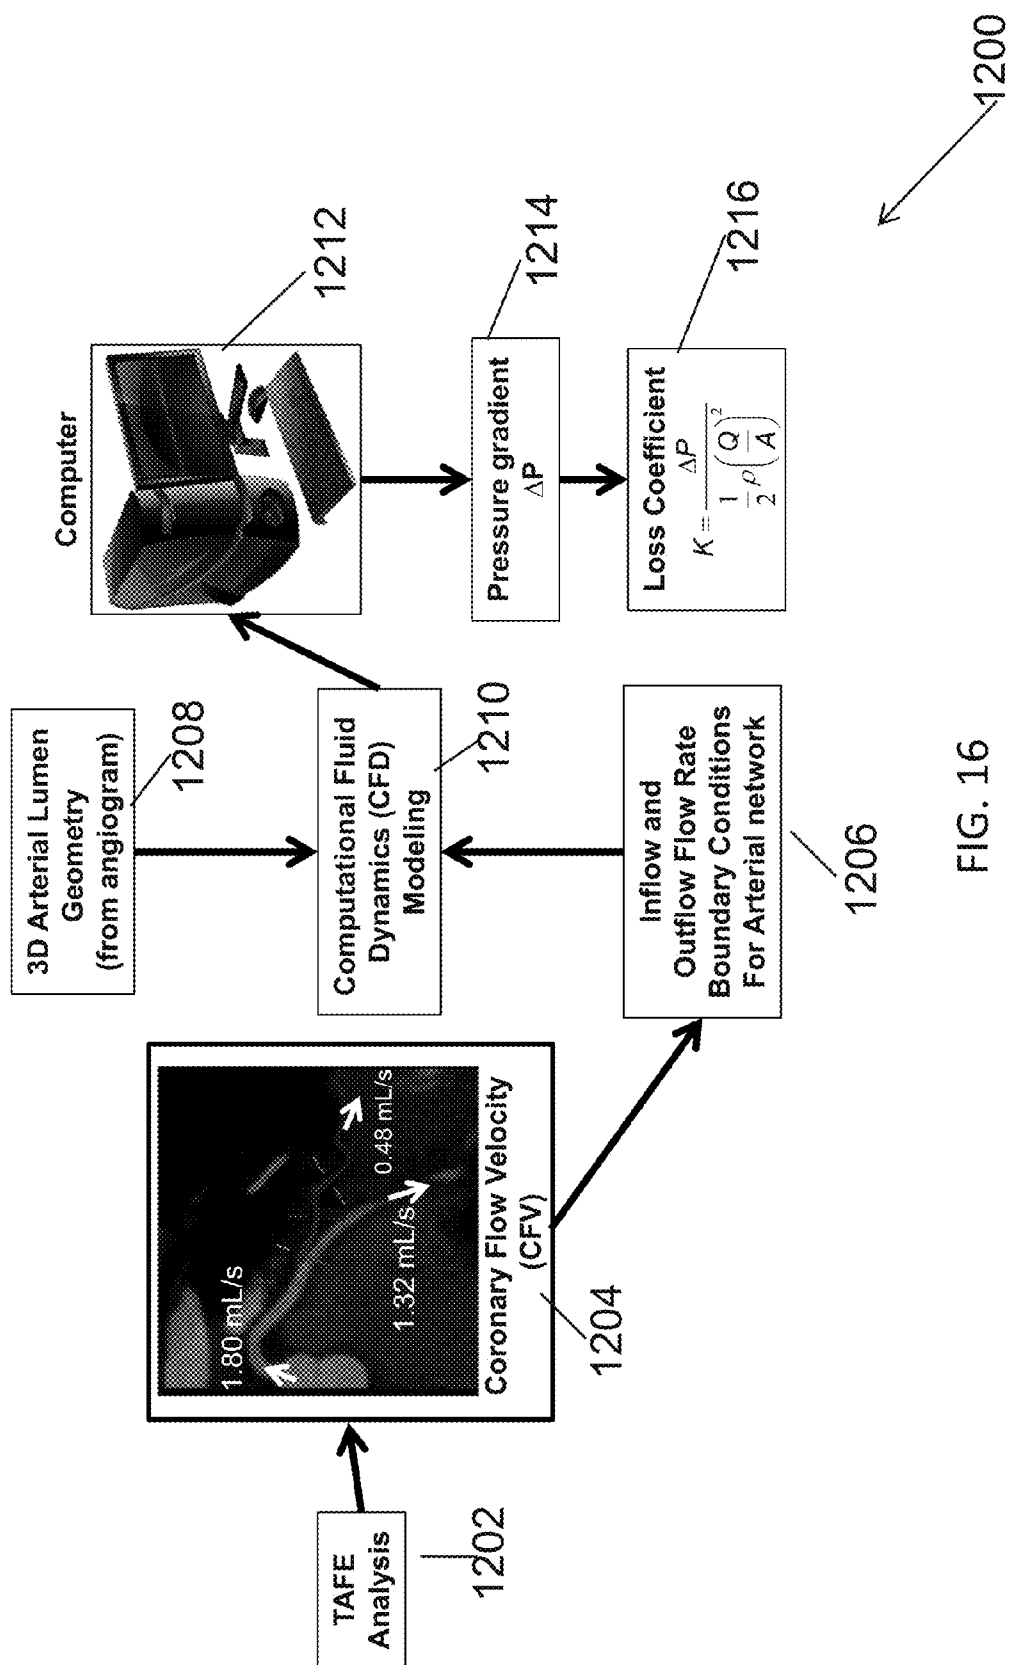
1200

TAFE Analysis

1202

1.80 mL/s

1.32 mL/s

0.48 mL/s

Coronary Flow Velocity (CFV)

1204

3D Arterial Lumen Geometry (from angiogram)

1208

Computational Fluid Dynamics (CFD) Modeling

1210

Inflow and Outflow Flow Rate Boundary Conditions For Arterial network

1206

Computer

1212

Pressure gradient $\Delta P$

1214

Loss Coefficient $K = \frac{\Delta P}{\frac{1}{2}\rho\left(\frac{Q}{A}\right)^2}$

1216

FIG. 16